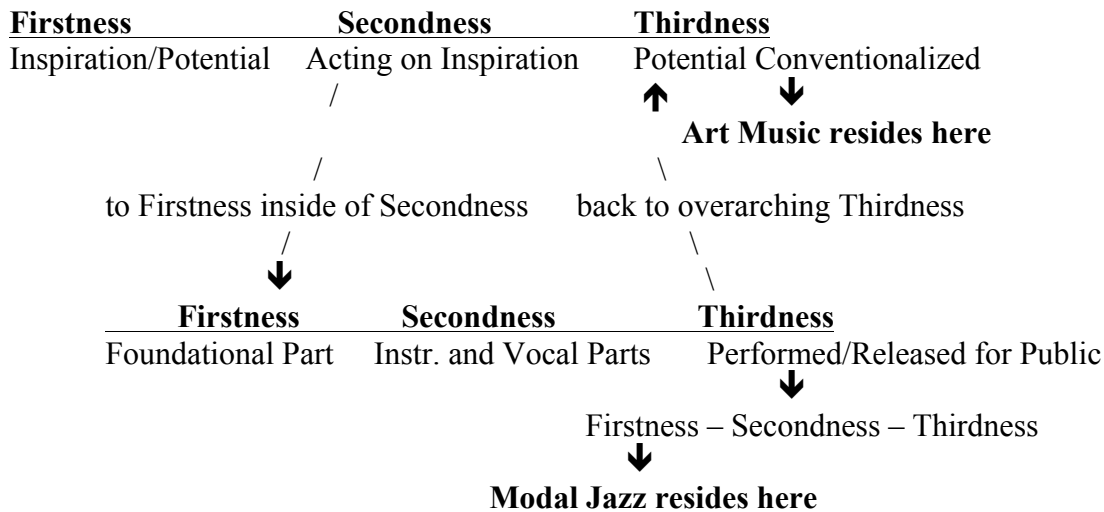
**Firstness** **Secondness** **Thirdness**
Inspiration/Potential Acting on Inspiration Potential Conventionalized

/

**Art Music resides here**

/ \

to Firstness inside of Secondness back to overarching Thirdness

/ \

\

**Firstness** **Secondness** **Thirdness**
Foundational Part Instr. and Vocal Parts Performed/Released for Public

Firstness – Secondness – Thirdness

**Modal Jazz resides here**